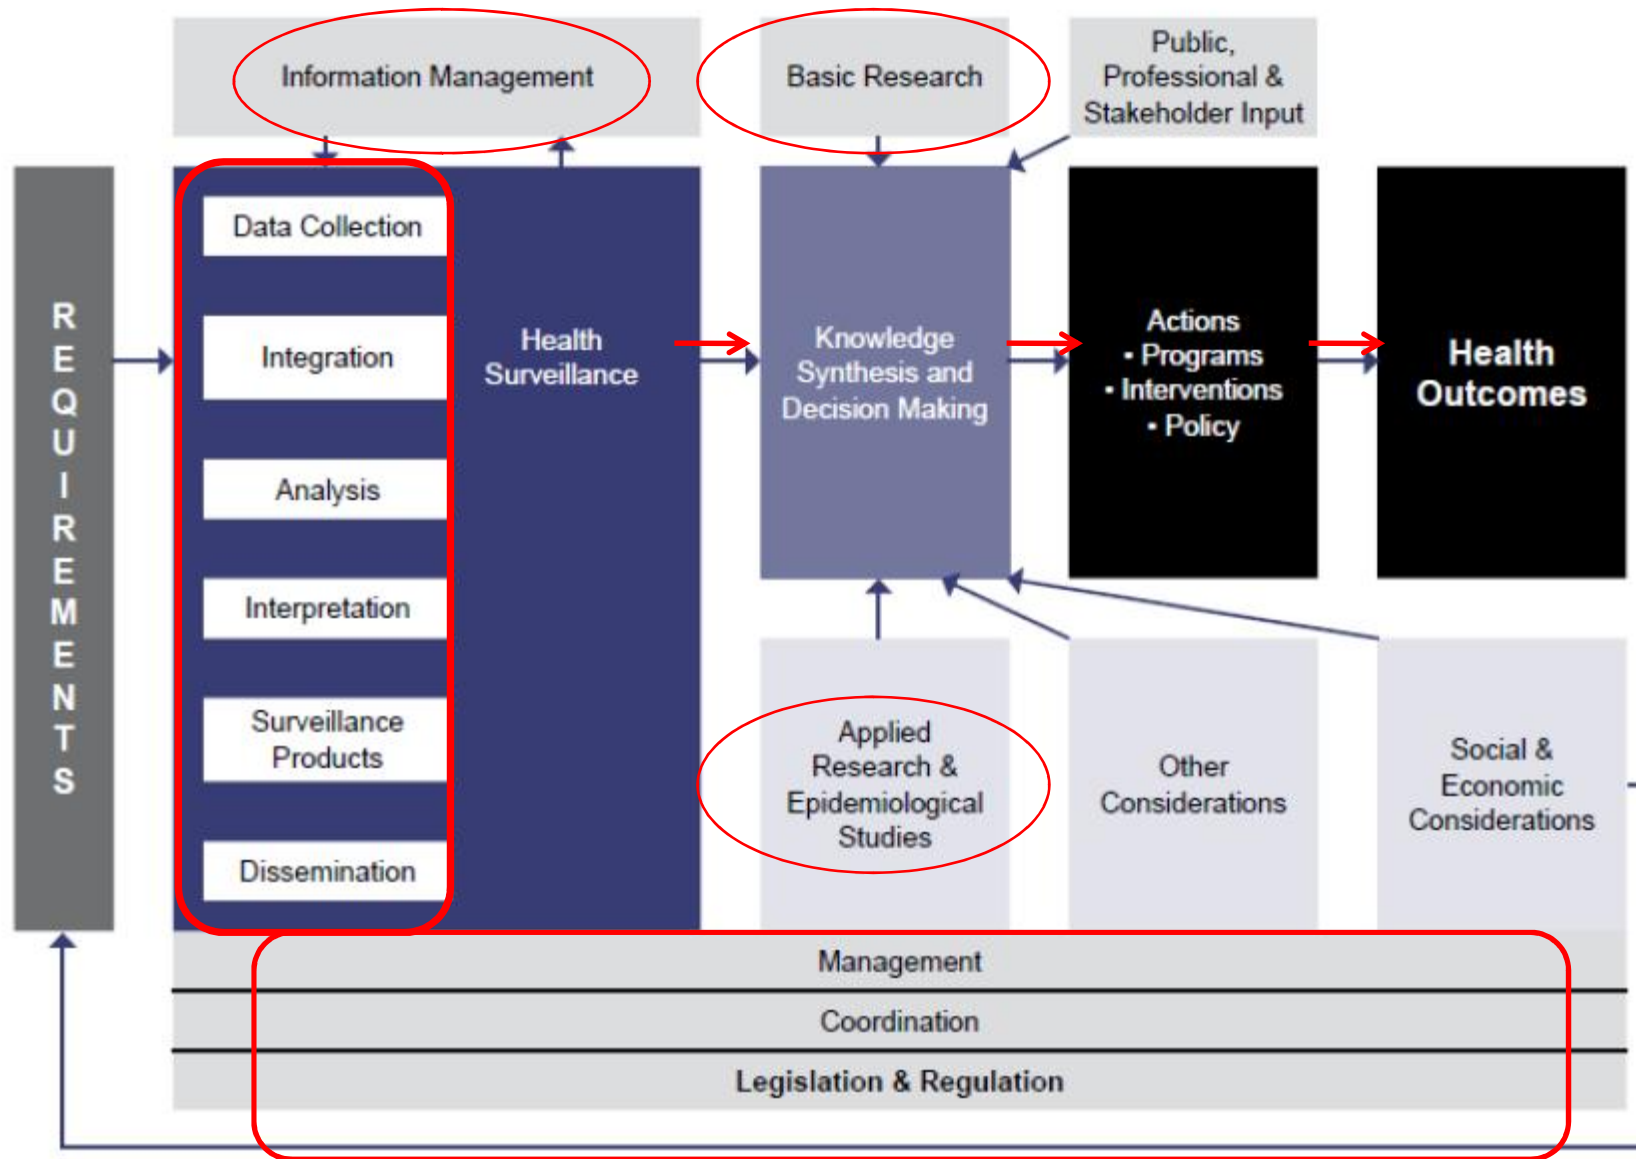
Information Management

Basic Research

Public, Professional & Stakeholder Input

REQUIREMENTS

Data Collection

Integration

Analysis

Interpretation

Surveillance Products

Dissemination

Health Surveillance

Knowledge Synthesis and Decision Making

Actions
• Programs
• Interventions
• Policy

Health Outcomes

Applied Research & Epidemiological Studies

Other Considerations

Social & Economic Considerations

Management

Coordination

Legislation & Regulation